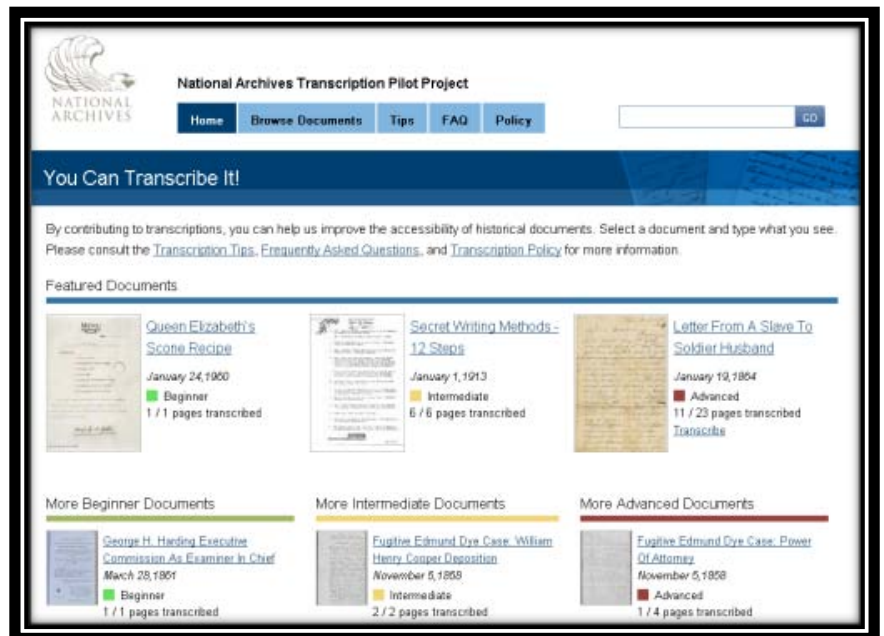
NATIONAL ARCHIVES

National Archives Transcription Pilot Project

Home Browse Documents Tips FAQ Policy

GO

You Can Transcribe It!

By contributing to transcriptions, you can help us improve the accessibility of historical documents. Select a document and type what you see. Please consult the Transcription Tips, Frequently Asked Questions, and Transcription Policy for more information.

Featured Documents

Queen Elizabeth's Scone Recipe
January 24,1960
Beginner
1 / 1 pages transcribed

Secret Writing Methods - 12 Steps
January 1,1913
Intermediate
6 / 6 pages transcribed

Letter From A Slave To Soldier Husband
January 19,1864
Advanced
11 / 23 pages transcribed
Transcribe

More Beginner Documents

George H. Harding Executive Commission As Examiner In Chief
March 28,1861
Beginner
1 / 1 pages transcribed

More Intermediate Documents

Fugitive Edmund Dye Case: William Henry Cooper Deposition
November 5,1858
Intermediate
2 / 2 pages transcribed

More Advanced Documents

Fugitive Edmund Dye Case: Power Of Attorney
November 5,1858
Advanced
1 / 4 pages transcribed